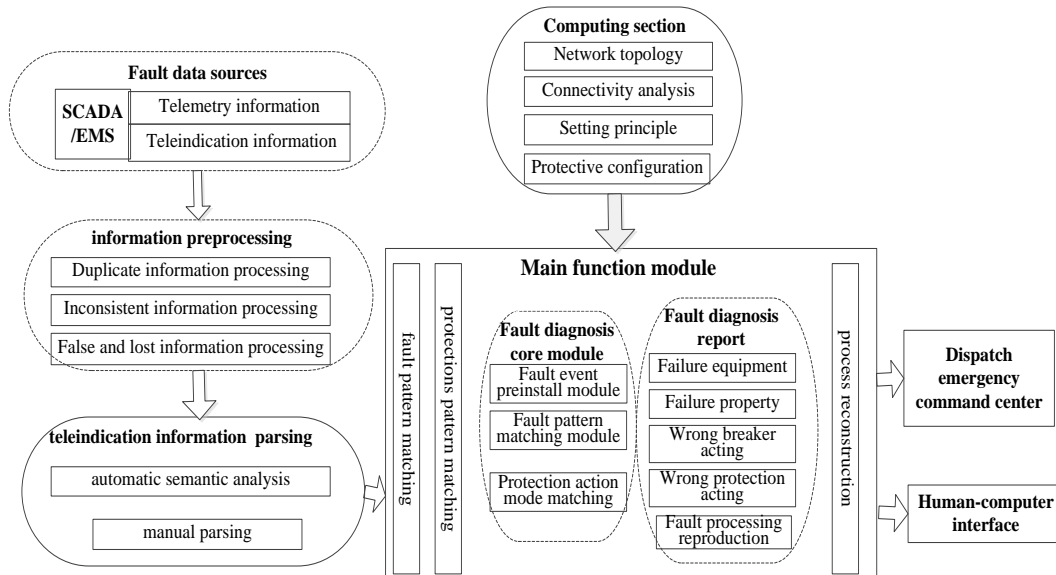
Computing section
Network topology
Connectivity analysis
Setting principle
Protective configuration

Fault data sources
SCADA /EMS
Telemetry information
Teleindication information

information preprocessing
Duplicate information processing
Inconsistent information processing
False and lost information processing

teleindication information parsing
automatic semantic analysis
manual parsing

Main function module
fault pattern matching
protections pattern matching
Fault diagnosis core module
Fault event preinstall module
Fault pattern matching module
Protection action mode matching
Fault diagnosis report
Failure equipment
Failure property
Wrong breaker acting
Wrong protection acting
Fault processing reproduction
process reconstruction

Dispatch emergency command center
Human-computer interface